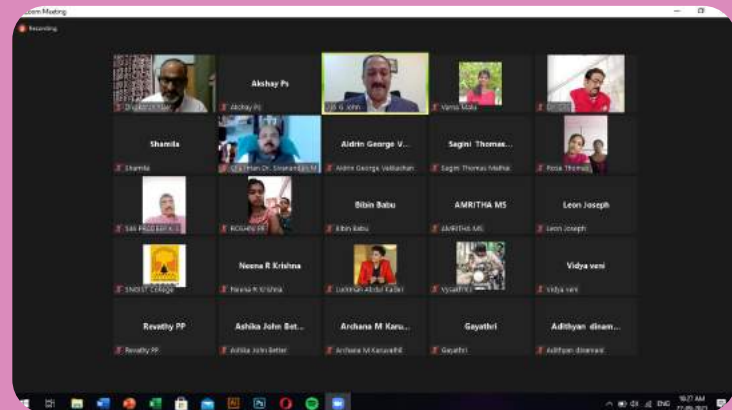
Zoom Meeting

Recording

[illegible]

Akshay Ps
Akshay Ps

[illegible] John

Vamsi Malu

Dr. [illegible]

Shamila
Shamila

Chairman Dr. Sivaramakrishnan M

Aldrin George V...
Aldrin George Vadakkan

Sagini Thomas...
Sagini Thomas Mathai

Rosa Thomas

SAS PRADEEP K S

ROSHNI PR

Bibin Babu
Bibin Babu

AMRITHA MS
AMRITHA MS

Leon Joseph
Leon Joseph

SNGIST College

Neena R Krishna
Neena R Krishna

Lukhman Abdul Kader

VYSAKH K

Vidya veni
Vidya veni

Revathy PP
Revathy PP

Ashika John Bet...
Ashika John Better

Archana M Karu...
Archana M Karuvathil

Gayathri
Gayathri

Adithyan dinam...
Adithyan dinamani

ENG 10:27 AM